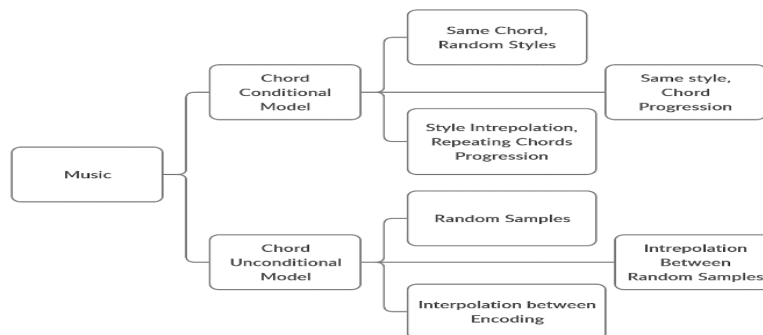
Music

Chord Conditional Model

Same Chord, Random Styles

Same style, Chord Progression

Style Intrepolation, Repeating Chords Progression

Chord Unconditional Model

Random Samples

Intrepolation Between Random Samples

Interpolation between Encoding